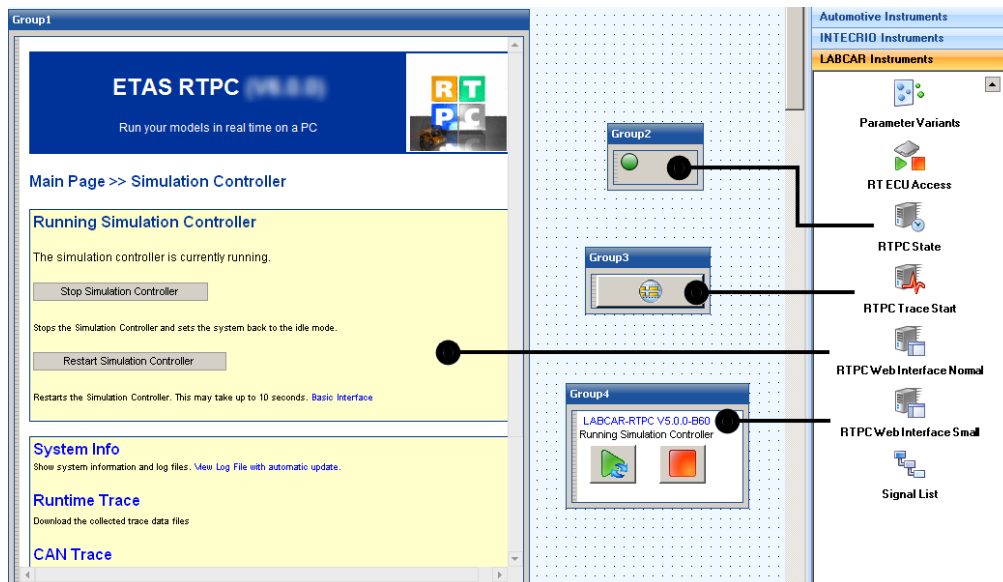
Group1

ETAS RTPC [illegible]

Run your models in real time on a PC

Main Page >> Simulation Controller

Running Simulation Controller

The simulation controller is currently running.

Stop Simulation Controller

Stops the Simulation Controller and sets the system back to the idle mode.

Restart Simulation Controller

Restarts the Simulation Controller. This may take up to 10 seconds. Basic Interface

System Info

Show system information and log files. View Log File with automatic update.

Runtime Trace

Download the collected trace data files

CAN Trace

Group2

Group3

Group4

LABCAR-RTPC V5.0.0-B60

Running Simulation Controller

Automotive Instruments

INTECRIO Instruments

LABCAR Instruments

Parameter Variants

RT ECU Access

RTPC State

RTPC Trace Start

RTPC Web Interface Normal

RTPC Web Interface Small

Signal List